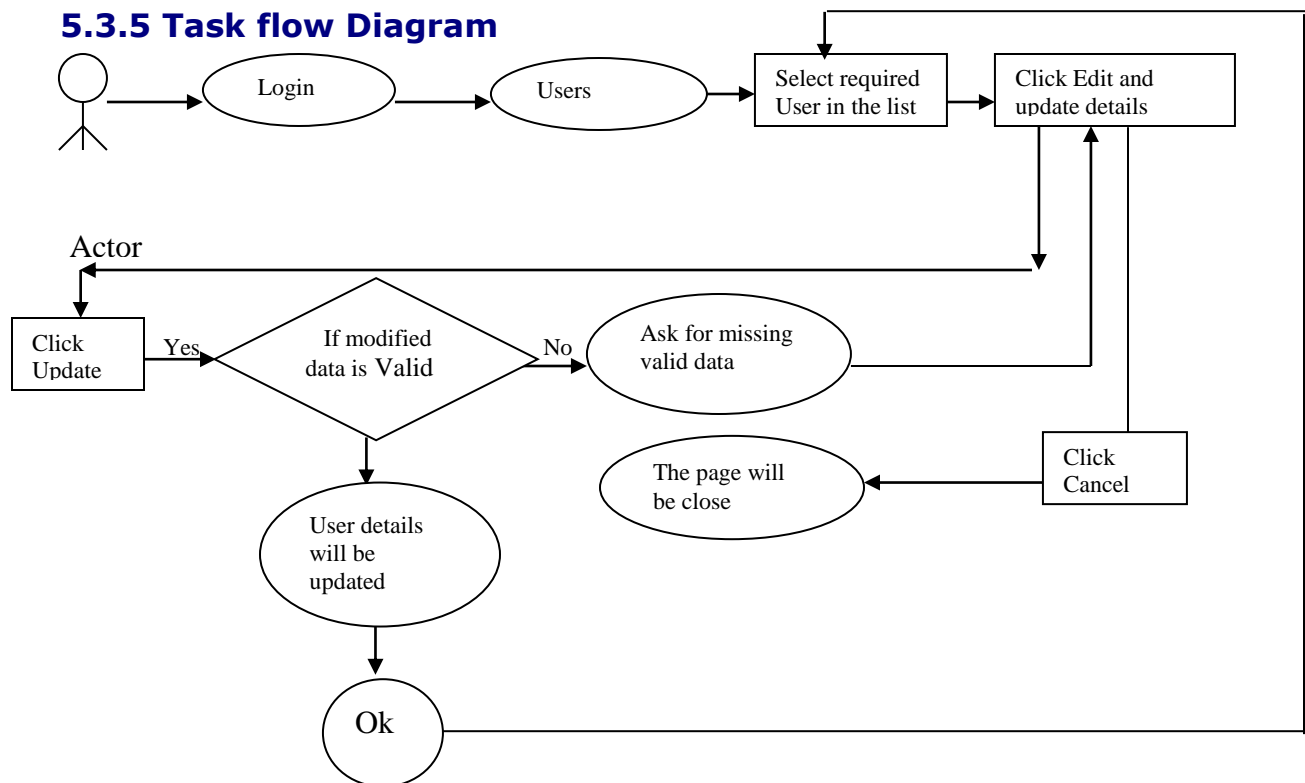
5.3.5 Task flow Diagram

Login

Users

Select required User in the list

Click Edit and update details

Actor

Click Update

Yes

If modified data is Valid

No

Ask for missing valid data

Click Cancel

The page will be close

User details will be updated

Ok